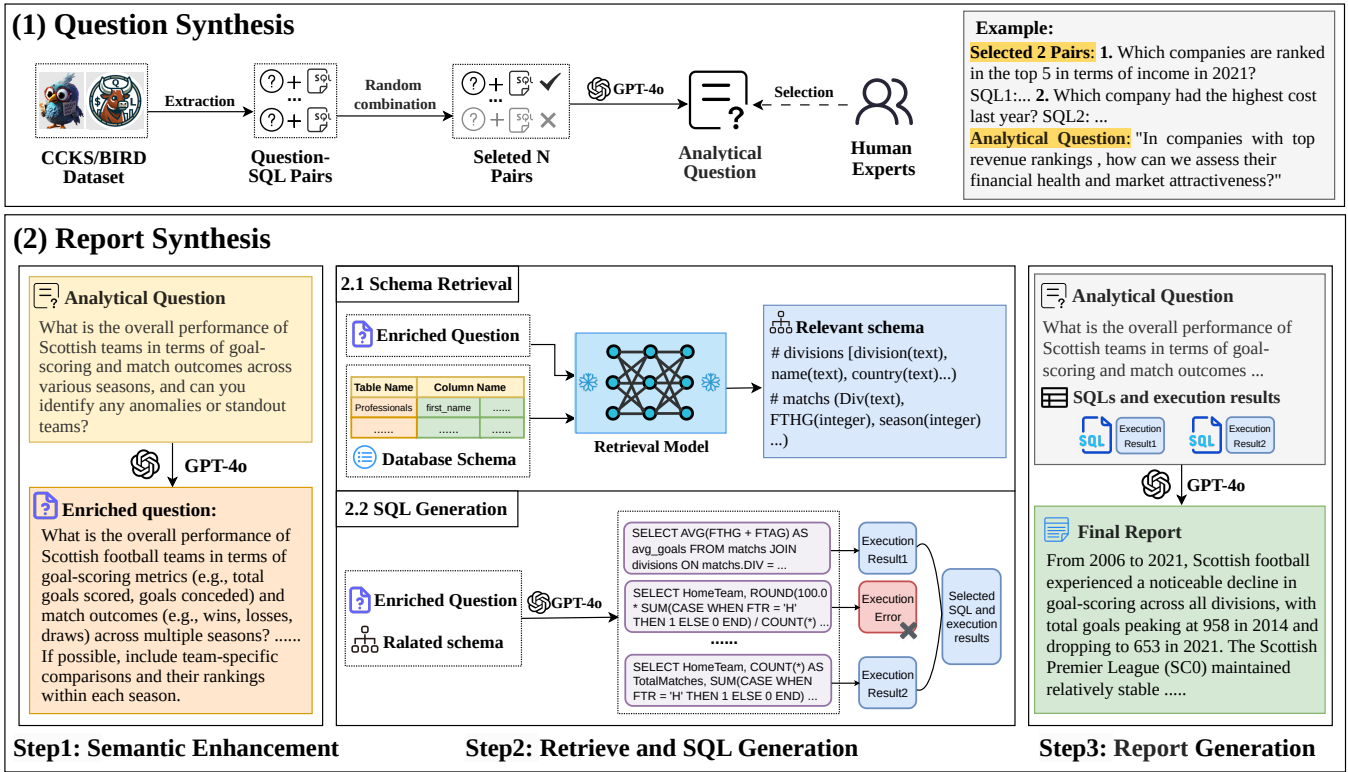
(1) Question Synthesis

CCKS/BIRD Dataset

Extraction

...

Question-SQL Pairs

Random combination

...

Seleted N Pairs

GPT-4o

Analytical Question

Selection

Human Experts

Example:
Selected 2 Pairs: 1. Which companies are ranked in the top 5 in terms of income in 2021? SQL1:... 2. Which company had the highest cost last year? SQL2: ...
Analytical Question: "In companies with top revenue rankings , how can we assess their financial health and market attractiveness?"

(2) Report Synthesis

Analytical Question
What is the overall performance of Scottish teams in terms of goal-scoring and match outcomes across various seasons, and can you identify any anomalies or standout teams?

GPT-4o

Enriched question:
What is the overall performance of Scottish football teams in terms of goal-scoring metrics (e.g., total goals scored, goals conceded) and match outcomes (e.g., wins, losses, draws) across multiple seasons? ...... If possible, include team-specific comparisons and their rankings within each season.

Step1: Semantic Enhancement

2.1 Schema Retrieval

Enriched Question

| Table Name | Column Name | |
|---|---|---|
| Professionals | first_name | ...... |
| ...... | ...... | ...... |

Database Schema

Retrieval Model

Relevant schema
# divisions [division(text), name(text), country(text)...)
# matchs (Div(text), FTHG(integer), season(integer) ...)

2.2 SQL Generation

Enriched Question
Ralated schema

GPT-4o

SELECT AVG(FTHG + FTAG) AS avg_goals FROM matchs JOIN divisions ON matchs.DIV = ...

SELECT HomeTeam, ROUND(100.0 * SUM(CASE WHEN FTR = 'H' THEN 1 ELSE 0 END) / COUNT(*) ...

......

SELECT HomeTeam, COUNT(*) AS TotalMatches, SUM(CASE WHEN FTR = 'H' THEN 1 ELSE 0 END) ...

Execution Result1

Execution Error

Execution Result2

Selected SQL and execution results

Step2: Retrieve and SQL Generation

Analytical Question
What is the overall performance of Scottish teams in terms of goal-scoring and match outcomes ...

SQLs and execution results

SQL Execution Result1
SQL Execution Result2

GPT-4o

Final Report
From 2006 to 2021, Scottish football experienced a noticeable decline in goal-scoring across all divisions, with total goals peaking at 958 in 2014 and dropping to 653 in 2021. The Scottish Premier League (SC0) maintained relatively stable .....

Step3: Report Generation